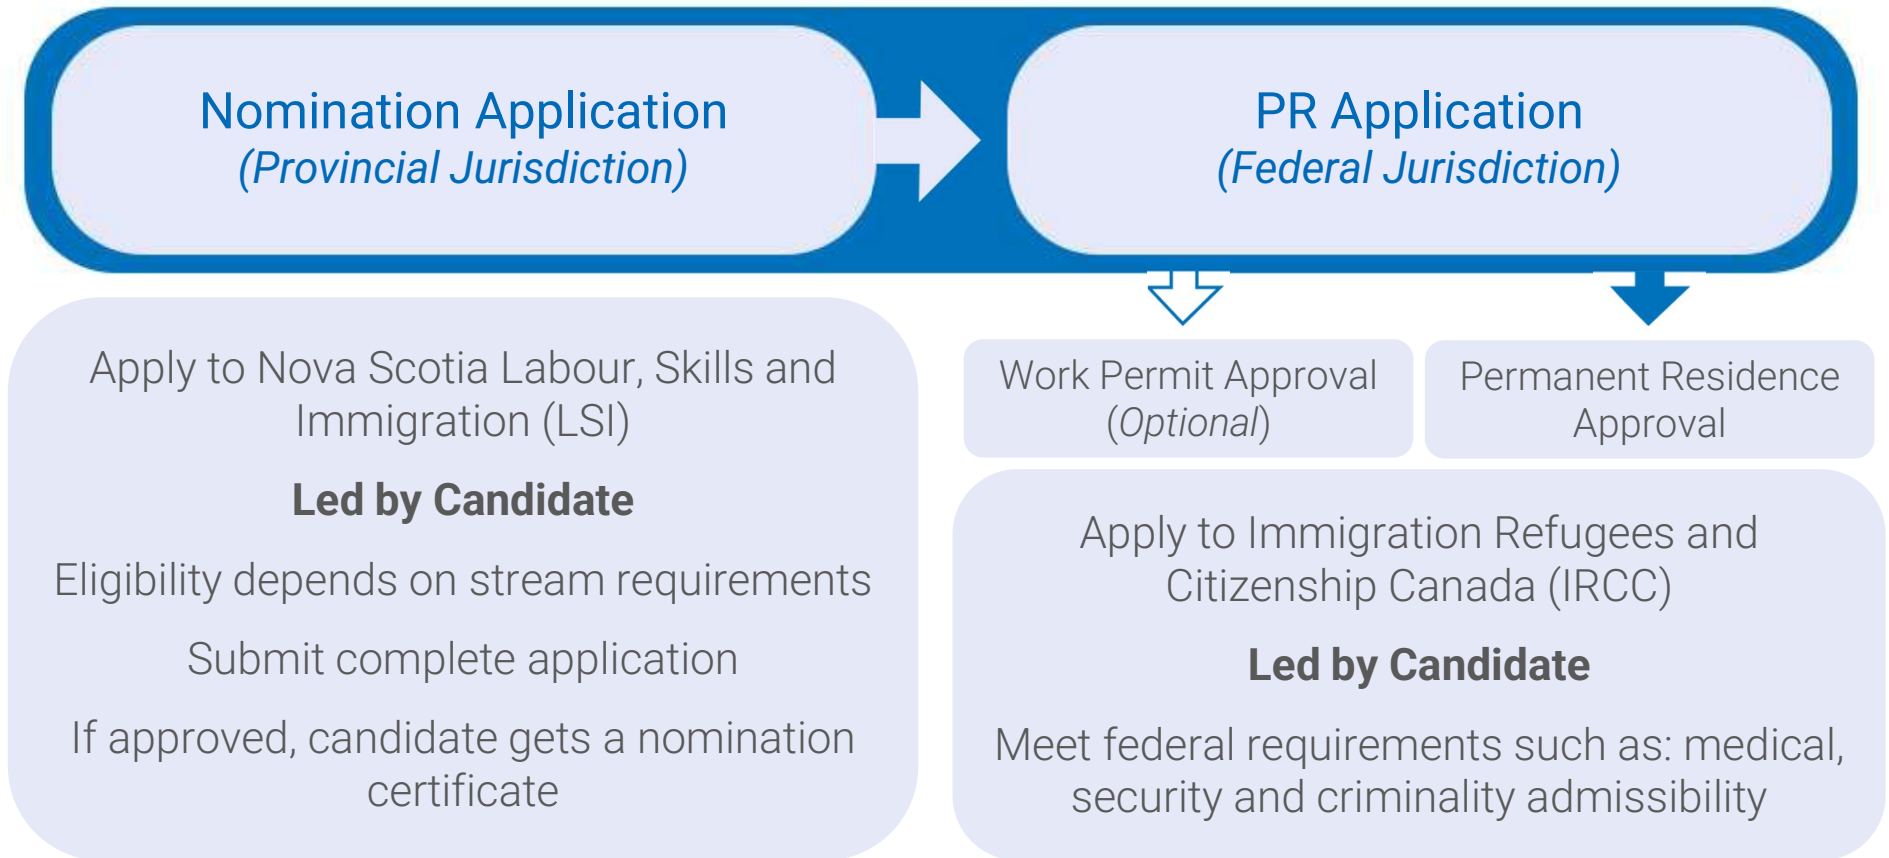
Nomination Application
(Provincial Jurisdiction)

PR Application
(Federal Jurisdiction)

Apply to Nova Scotia Labour, Skills and Immigration (LSI)

Led by Candidate

Eligibility depends on stream requirements

Submit complete application

If approved, candidate gets a nomination certificate

Work Permit Approval
(Optional)

Permanent Residence Approval

Apply to Immigration Refugees and Citizenship Canada (IRCC)

Led by Candidate

Meet federal requirements such as: medical, security and criminality admissibility